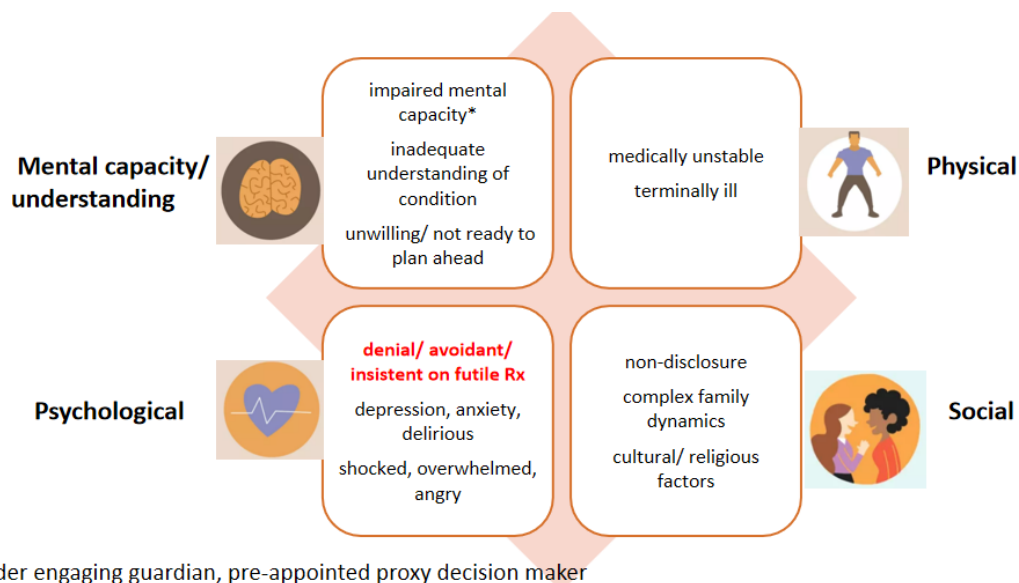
Mental capacity/ understanding

impaired mental capacity*

inadequate understanding of condition

unwilling/ not ready to plan ahead

medically unstable

terminally ill

Physical

Psychological

denial/ avoidant/ insistent on futile Rx

depression, anxiety, delirious

shocked, overwhelmed, angry

non-disclosure

complex family dynamics

cultural/ religious factors

Social

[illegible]der engaging guardian, pre-appointed proxy decision maker